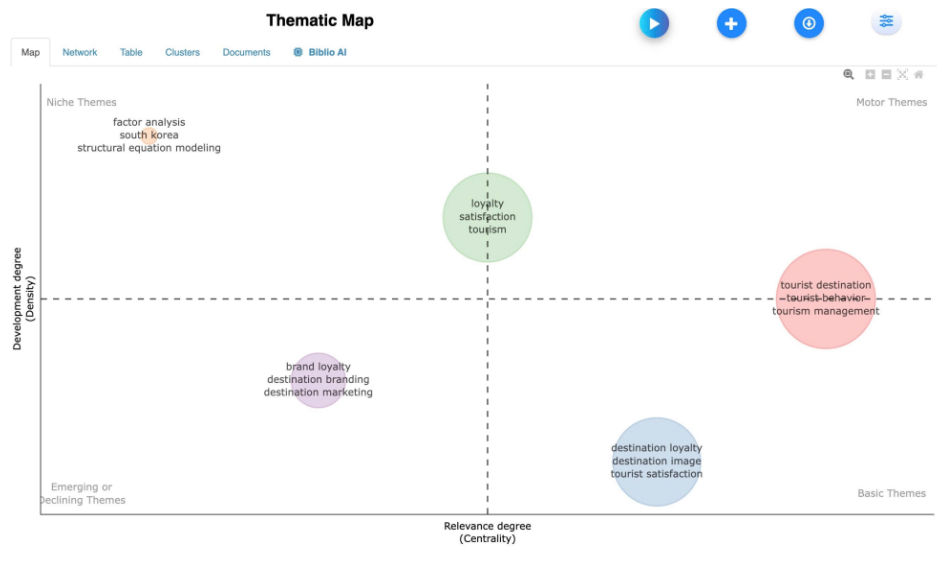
Thematic Map

Map Network Table Clusters Documents Biblio AI

Niche Themes

Motor Themes

factor analysis
south korea
structural equation modeling

loyalty
satisfaction
tourism

tourist destination
tourist behavior
tourism management

brand loyalty
destination branding
destination marketing

destination loyalty
destination image
tourist satisfaction

Emerging or
Declining Themes

Basic Themes

Development degree
(Density)

Relevance degree
(Centrality)